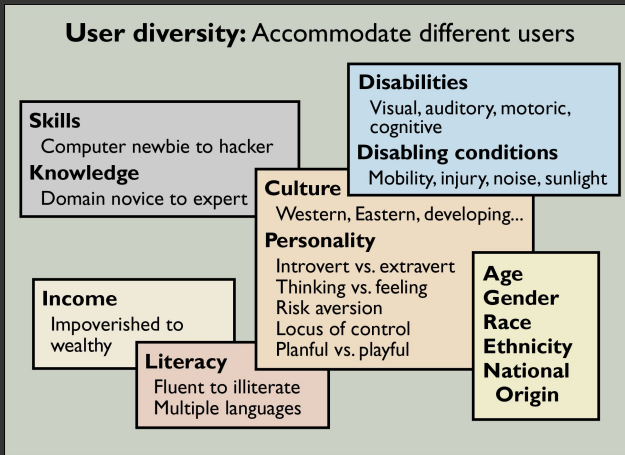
**User diversity:** Accommodate different users

**Disabilities**
Visual, auditory, motoric, cognitive
**Disabling conditions**
Mobility, injury, noise, sunlight

**Skills**
Computer newbie to hacker
**Knowledge**
Domain novice to expert

**Culture**
Western, Eastern, developing...
**Personality**
Introvert vs. extravert
Thinking vs. feeling
Risk aversion
Locus of control
Planful vs. playful

**Age**
**Gender**
**Race**
**Ethnicity**
**National Origin**

**Income**
Impoverished to wealthy

**Literacy**
Fluent to illiterate
Multiple languages